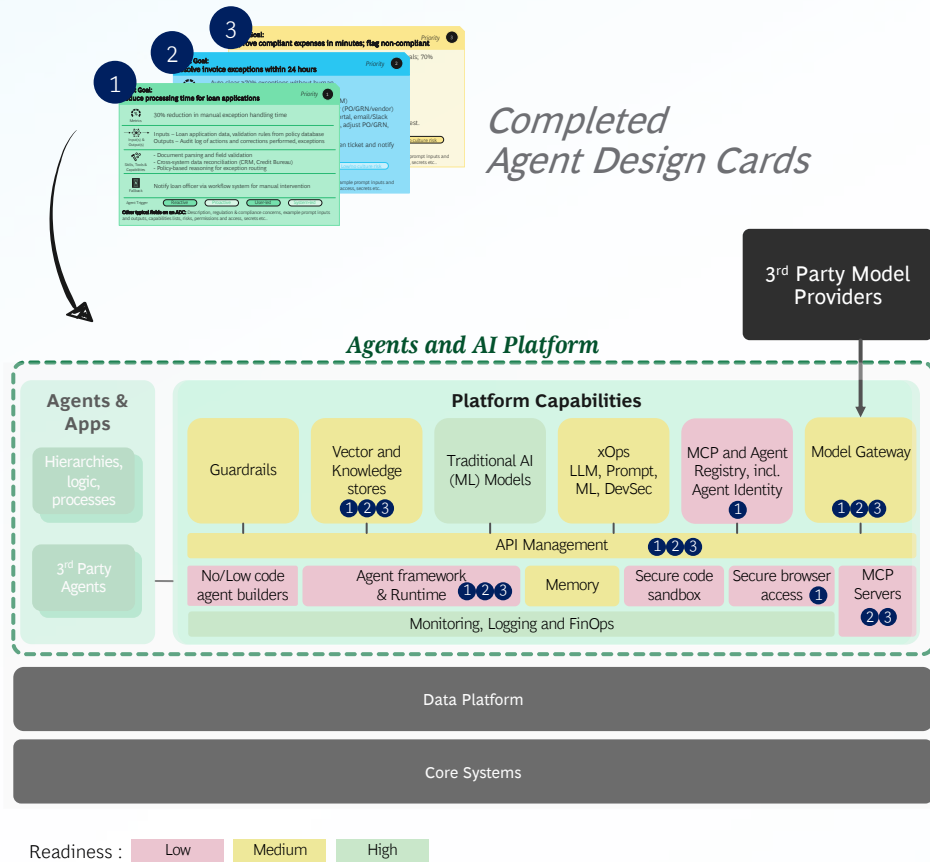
3
Goal:
Approve compliant expenses in minutes; flag non-compliant
Priority 3

2
Goal:
Resolve invoice exceptions within 24 hours
Priority 2

1
Goal:
Reduce processing time for loan applications
Priority 1

Metrics: 30% reduction in manual exception handling time

Inputs & Outputs: Inputs – Loan application data, validation rules from policy database. Outputs – Audit log of actions and corrections performed, exceptions

Skills, Tools & Capabilities: - Document parsing and field validation - Cross-system data reconciliation (CRM, Credit Bureau) - Policy-based reasoning for exception routing

Fallback: Notify loan officer via workflow system for manual intervention

Agent Trigger: Reactive Proactive Learning

Other typical fields on an ADC: Description, regulation & compliance concerns, example prompt inputs and outputs, capabilities lists, risks, permissions and access, secrets etc.

Completed Agent Design Cards

3rd Party Model Providers

Agents and AI Platform

Agents & Apps

Hierarchies, logic, processes

3rd Party Agents

Platform Capabilities

Guardrails

Vector and Knowledge stores 1 2 3

Traditional AI (ML) Models

xOps LLM, Prompt, ML, DevSec

MCP and Agent Registry, incl. Agent Identity 1

Model Gateway 1 2 3

API Management 1 2 3

No/Low code agent builders

Agent framework & Runtime 1 2 3

Memory

Secure code sandbox

Secure browser access 1

MCP Servers 2 3

Monitoring, Logging and FinOps

Data Platform

Core Systems

Readiness : Low Medium High